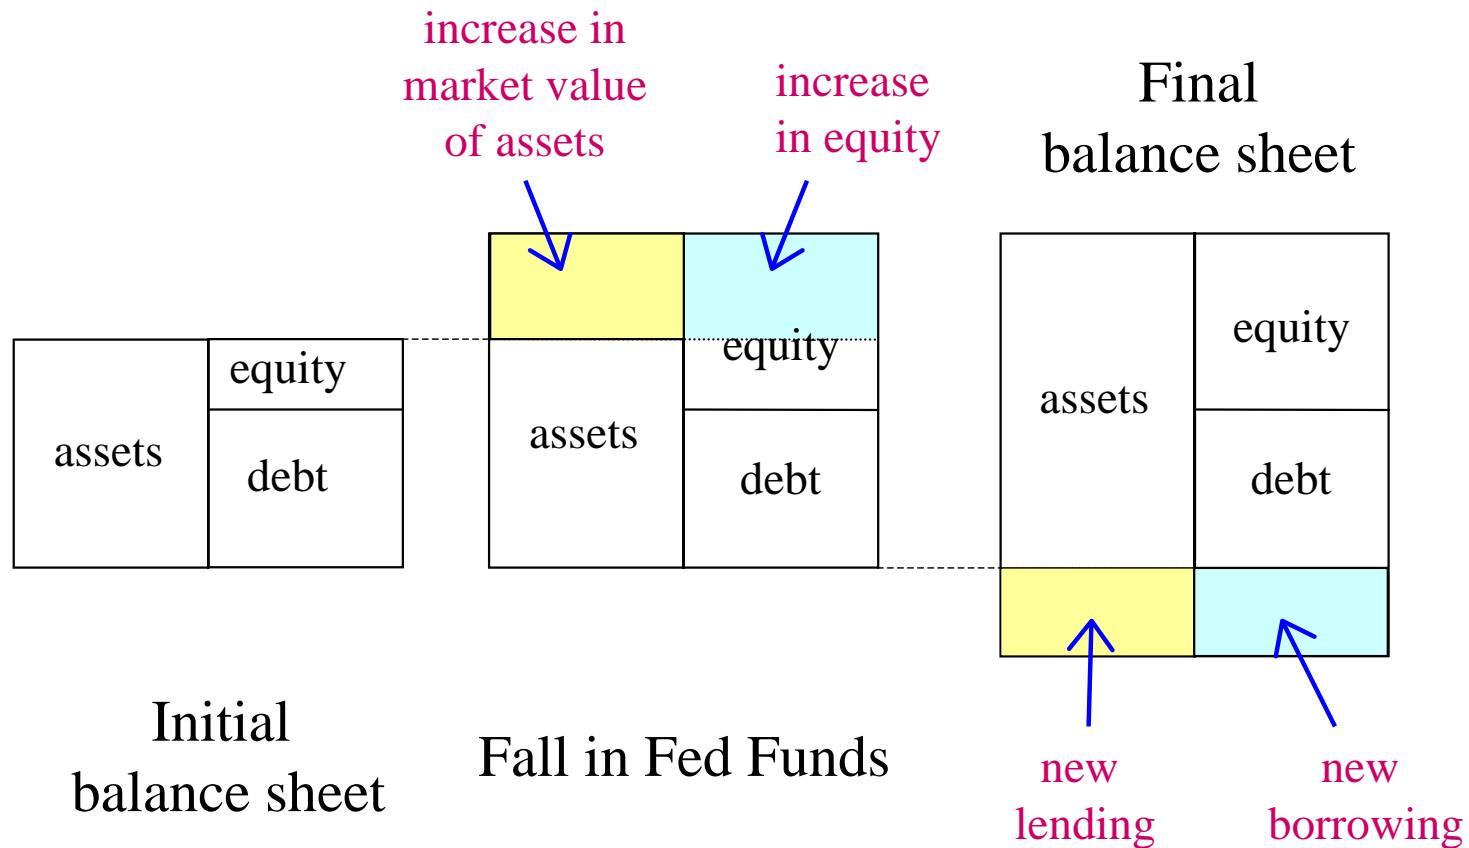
increase in market value of assets

increase in equity

Final balance sheet

equity

assets

debt

assets

equity

debt

assets

equity

debt

Initial balance sheet

Fall in Fed Funds

new lending

new borrowing